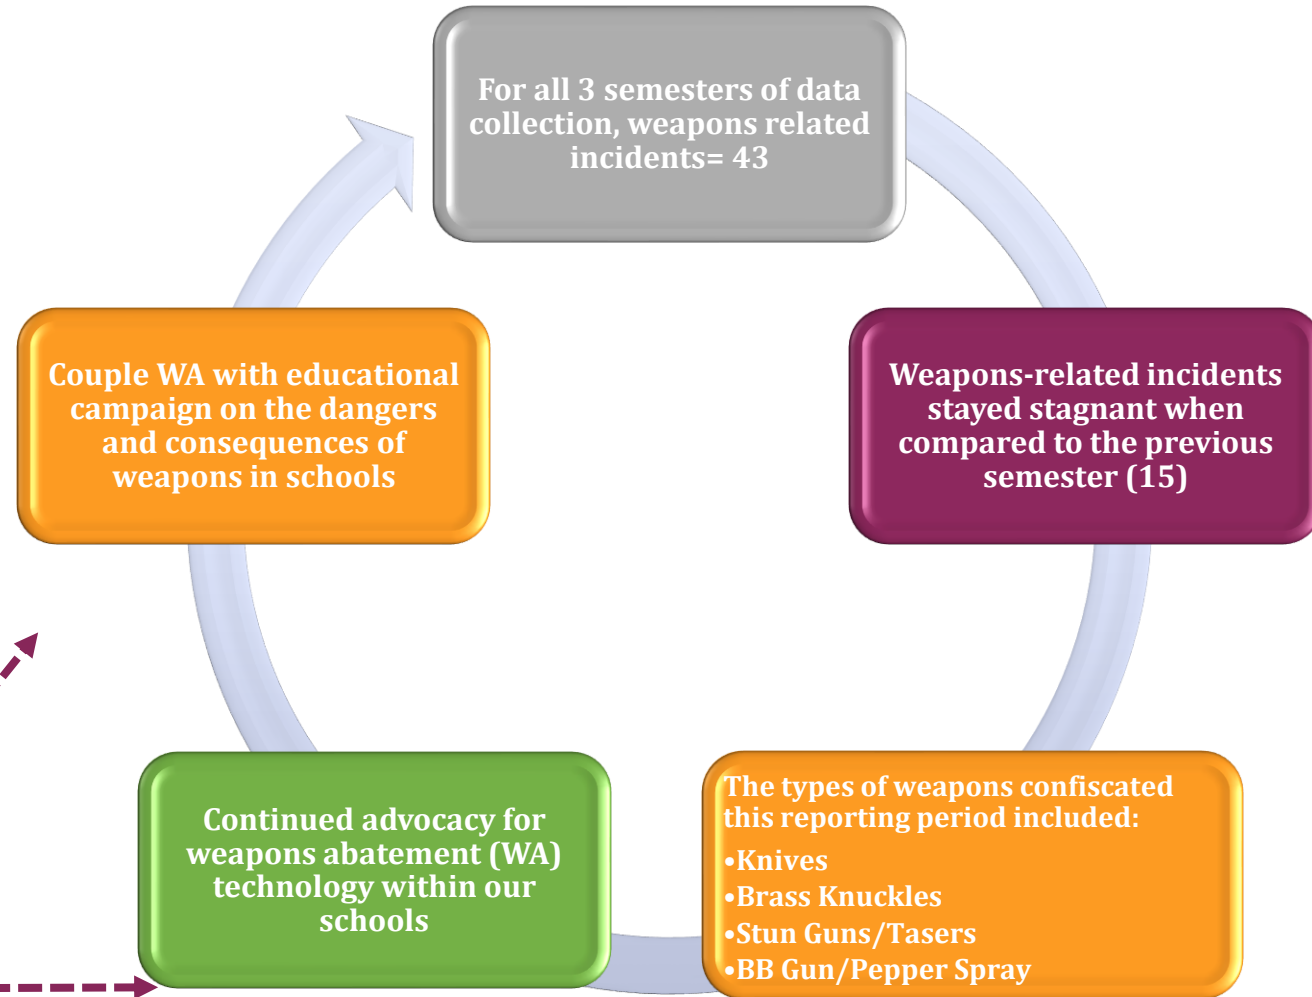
For all 3 semesters of data collection, weapons related incidents= 43

Weapons-related incidents stayed stagnant when compared to the previous semester (15)

The types of weapons confiscated this reporting period included:
•Knives
•Brass Knuckles
•Stun Guns/Tasers
•BB Gun/Pepper Spray

Continued advocacy for weapons abatement (WA) technology within our schools

Couple WA with educational campaign on the dangers and consequences of weapons in schools